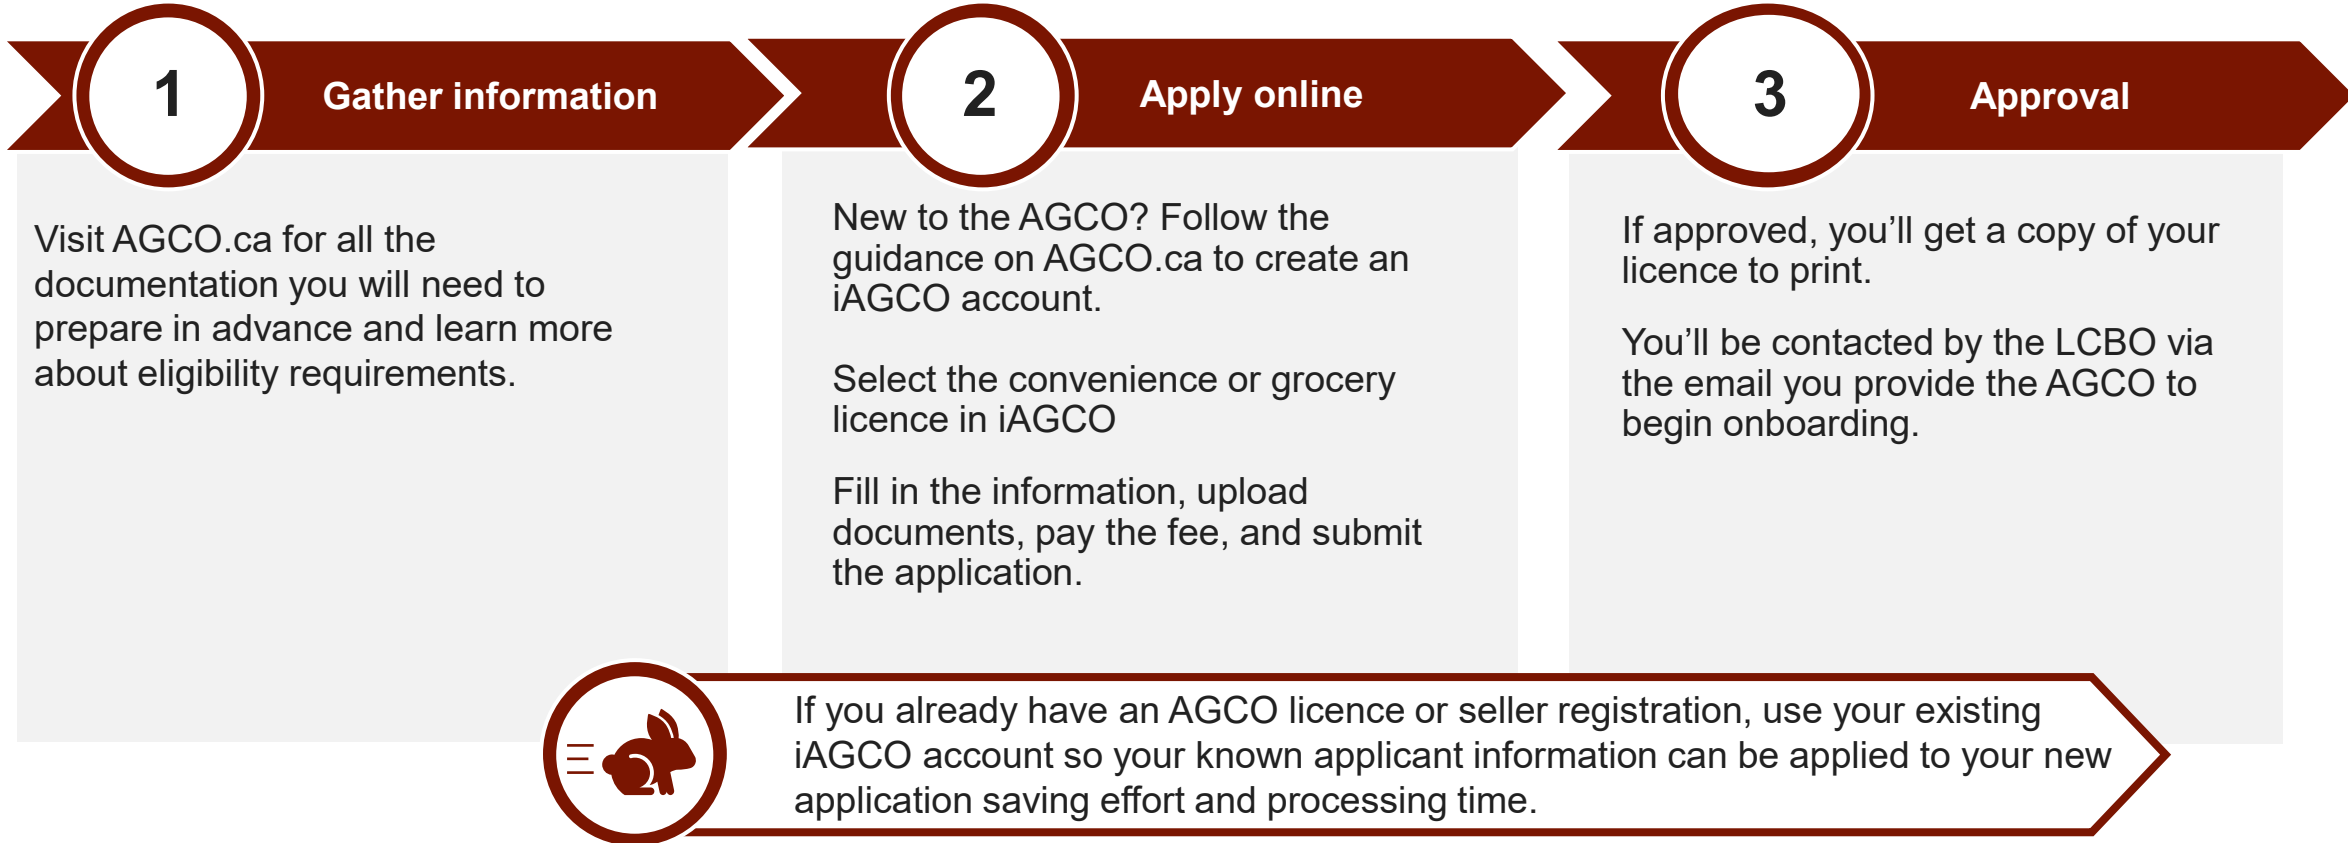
1

Gather information

Visit AGCO.ca for all the documentation you will need to prepare in advance and learn more about eligibility requirements.

2

Apply online

New to the AGCO? Follow the guidance on AGCO.ca to create an iAGCO account.

Select the convenience or grocery licence in iAGCO

Fill in the information, upload documents, pay the fee, and submit the application.

3

Approval

If approved, you'll get a copy of your licence to print.

You'll be contacted by the LCBO via the email you provide the AGCO to begin onboarding.

If you already have an AGCO licence or seller registration, use your existing iAGCO account so your known applicant information can be applied to your new application saving effort and processing time.